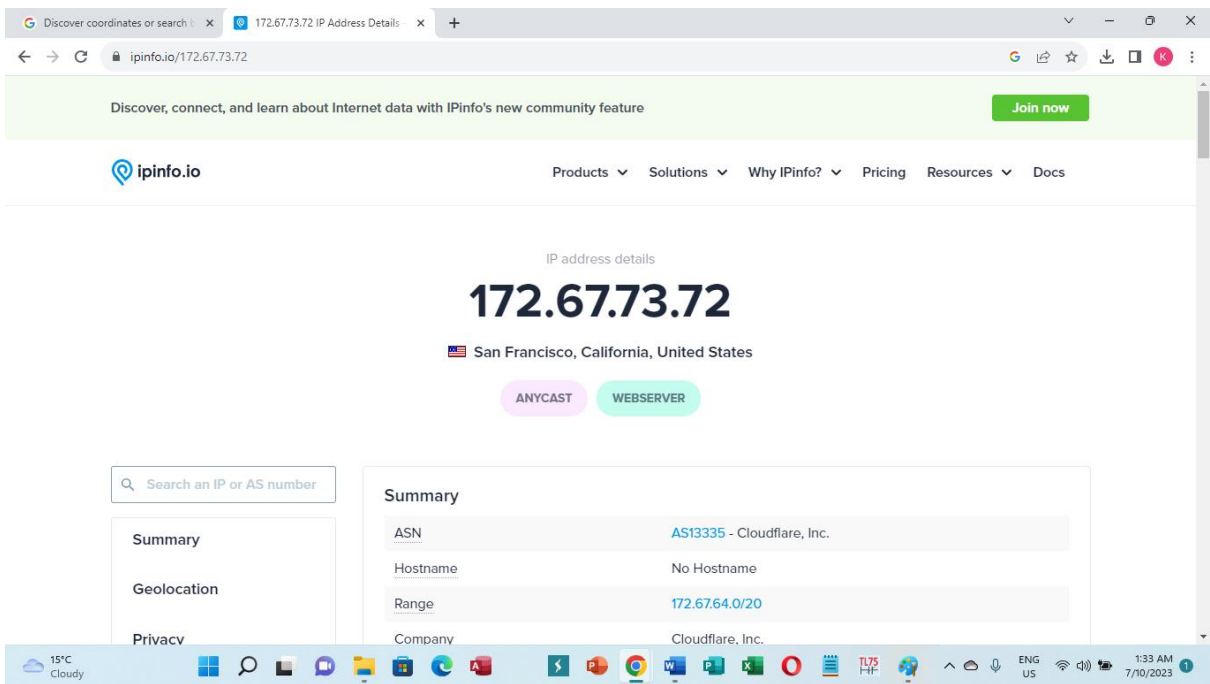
Discover coordinates or search b
172.67.73.72 IP Address Details
ipinfo.io/172.67.73.72

Discover, connect, and learn about Internet data with IPinfo's new community feature
Join now

ipinfo.io
Products
Solutions
Why IPinfo?
Pricing
Resources
Docs

IP address details
172.67.73.72
San Francisco, California, United States
ANYCAST
WEBSERVER

Search an IP or AS number
Summary
Geolocation
Privacy

Summary

| | |
|---|---|
| ASN | AS13335 - Cloudflare, Inc. |
| Hostname | No Hostname |
| Range | 172.67.64.0/20 |
| Company | Cloudflare, Inc. |

15°C
Cloudy
ENG
US
1:33 AM
7/10/2023
1